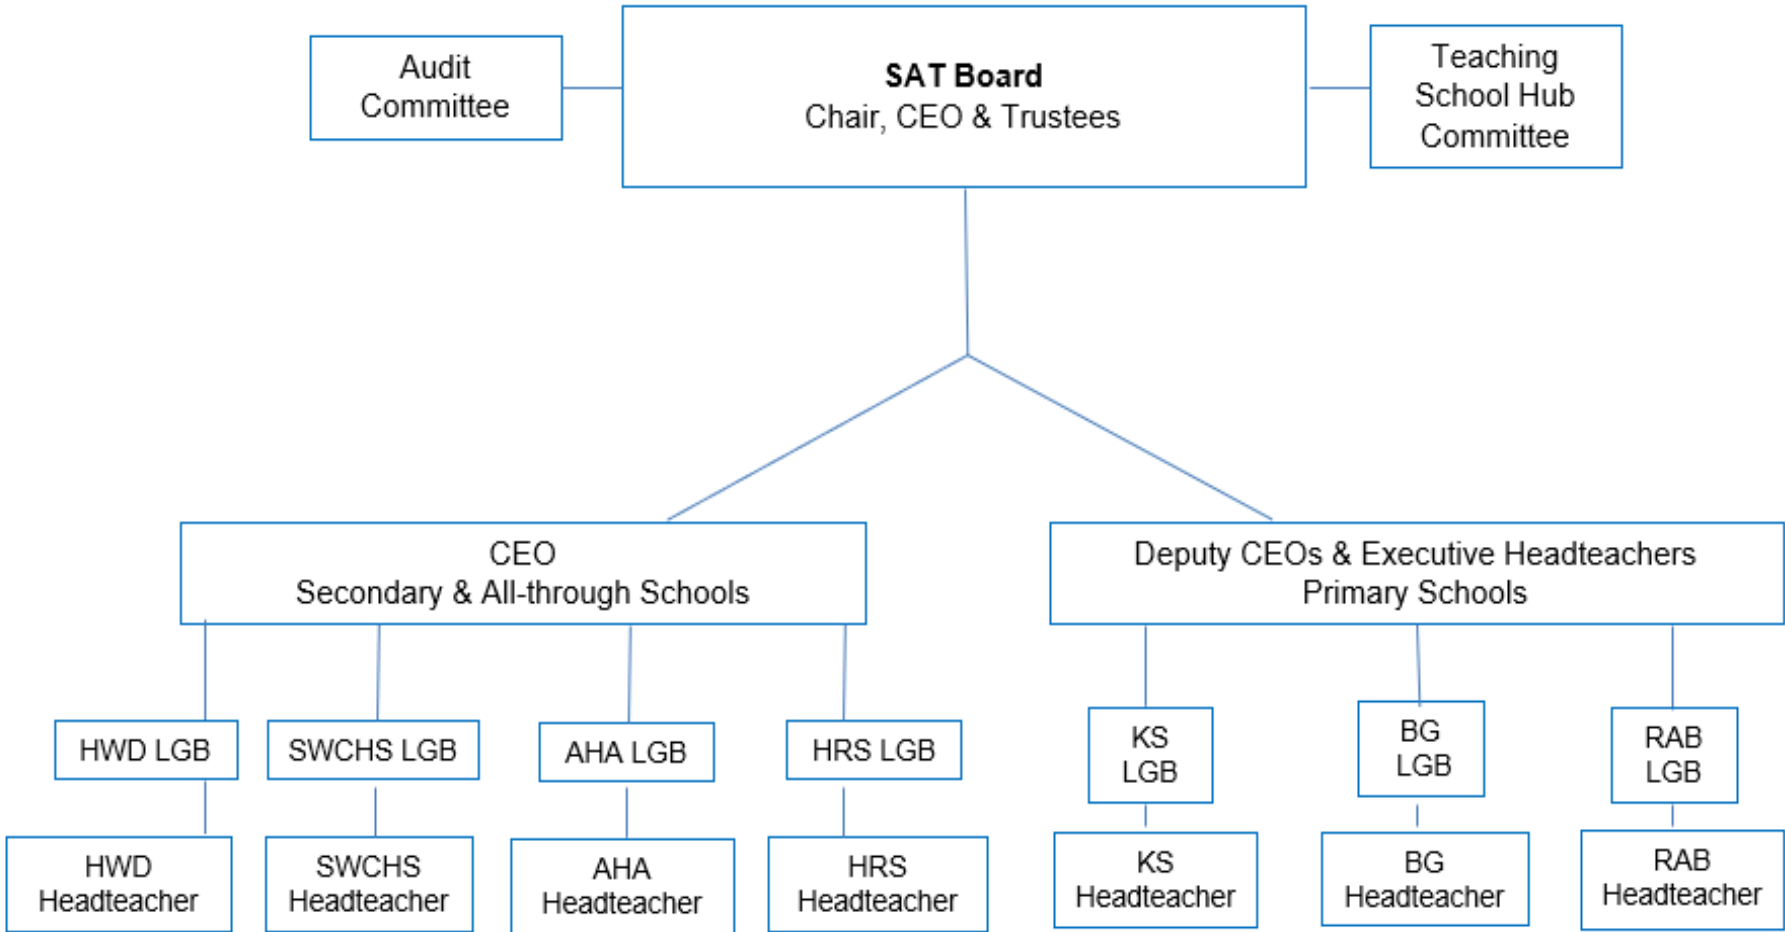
Audit Committee

**SAT Board**
Chair, CEO & Trustees

Teaching School Hub Committee

CEO
Secondary & All-through Schools

Deputy CEOs & Executive Headteachers
Primary Schools

HWD LGB

SWCHS LGB

AHA LGB

HRS LGB

KS LGB

BG LGB

RAB LGB

HWD Headteacher

SWCHS Headteacher

AHA Headteacher

HRS Headteacher

KS Headteacher

BG Headteacher

RAB Headteacher